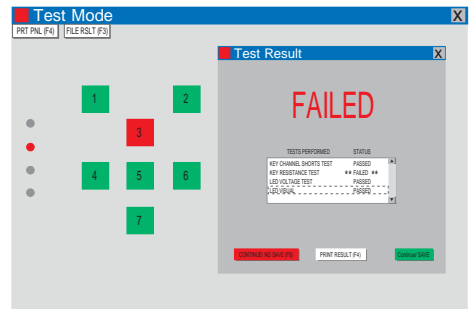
Test Mode
X
PRT PNL (F4)
FILE RSLT (F3)

1
2
3
4
5
6
7

Test Result
X

FAILED

| TESTS PERFORMED | STATUS |
|---|---|
| KEY CHANNEL SHORTS TEST | PASSED |
| KEY RESISTANCE TEST | ** FAILED ** |
| LED VOLTAGE TEST | PASSED |
| LED VISUAL | PASSED |

CONTINUE NO SAVE (F8)
PRINT RESULT (F4)
Continue/ SAVE